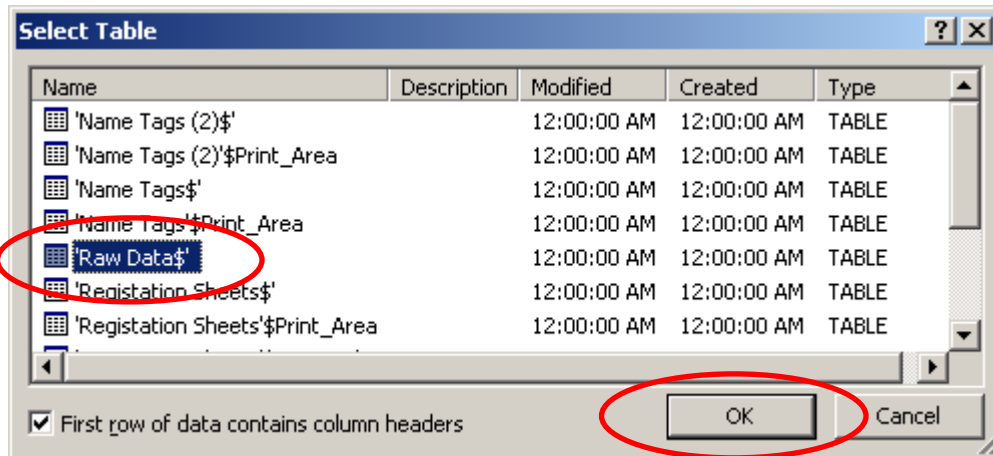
Select Table

?

| Name | Description | Modified | Created | Type |
|---|---|---|---|---|
| 'Name Tags (2)$' | | 12:00:00 AM | 12:00:00 AM | TABLE |
| 'Name Tags (2)'$Print_Area | | 12:00:00 AM | 12:00:00 AM | TABLE |
| 'Name Tags$' | | 12:00:00 AM | 12:00:00 AM | TABLE |
| 'Name Tags'$Print_Area | | 12:00:00 AM | 12:00:00 AM | TABLE |
| 'Raw Data$' | | 12:00:00 AM | 12:00:00 AM | TABLE |
| 'Registation Sheets$' | | 12:00:00 AM | 12:00:00 AM | TABLE |
| 'Registation Sheets'$Print_Area | | 12:00:00 AM | 12:00:00 AM | TABLE |

First row of data contains column headers

OK

Cancel